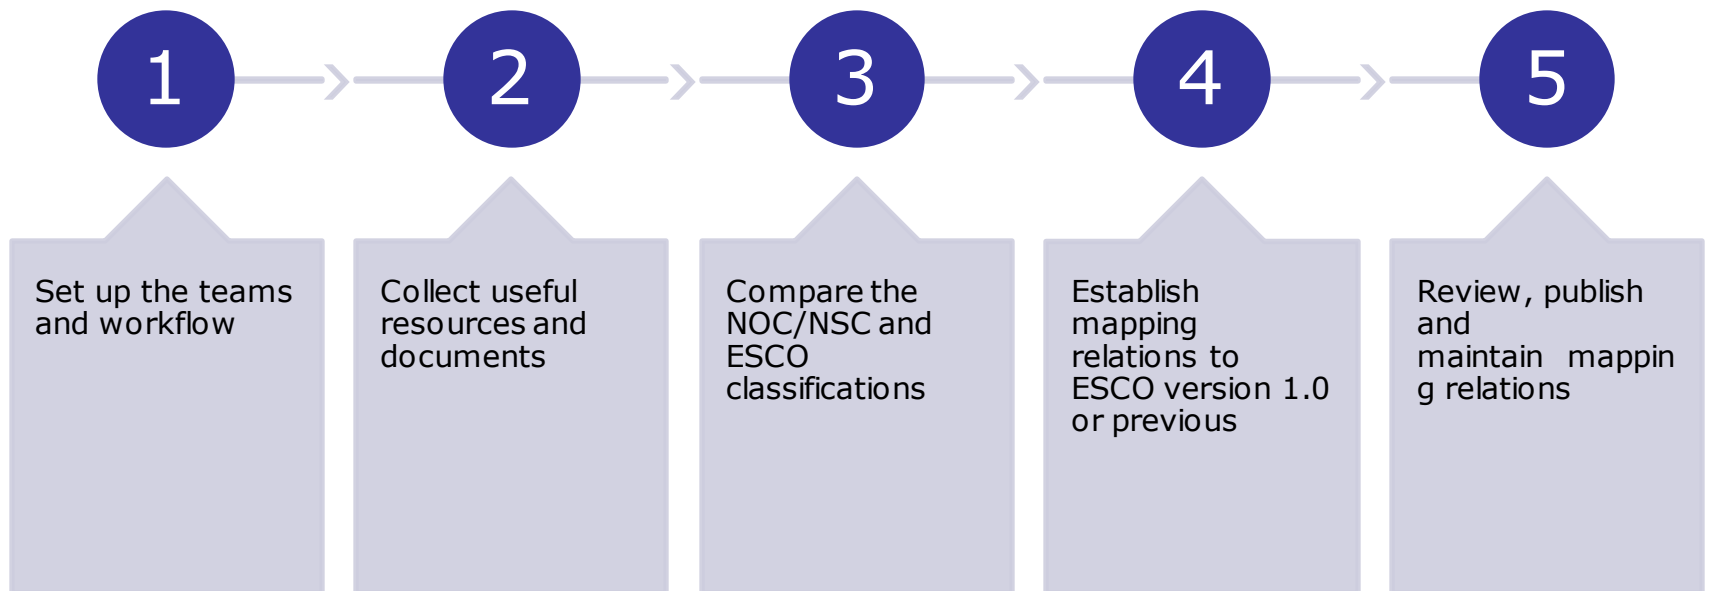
1

Set up the teams and workflow

2

Collect useful resources and documents

3

Compare the NOC/NSC and ESCO classifications

4

Establish mapping relations to ESCO version 1.0 or previous

5

Review, publish and maintain mappin g relations